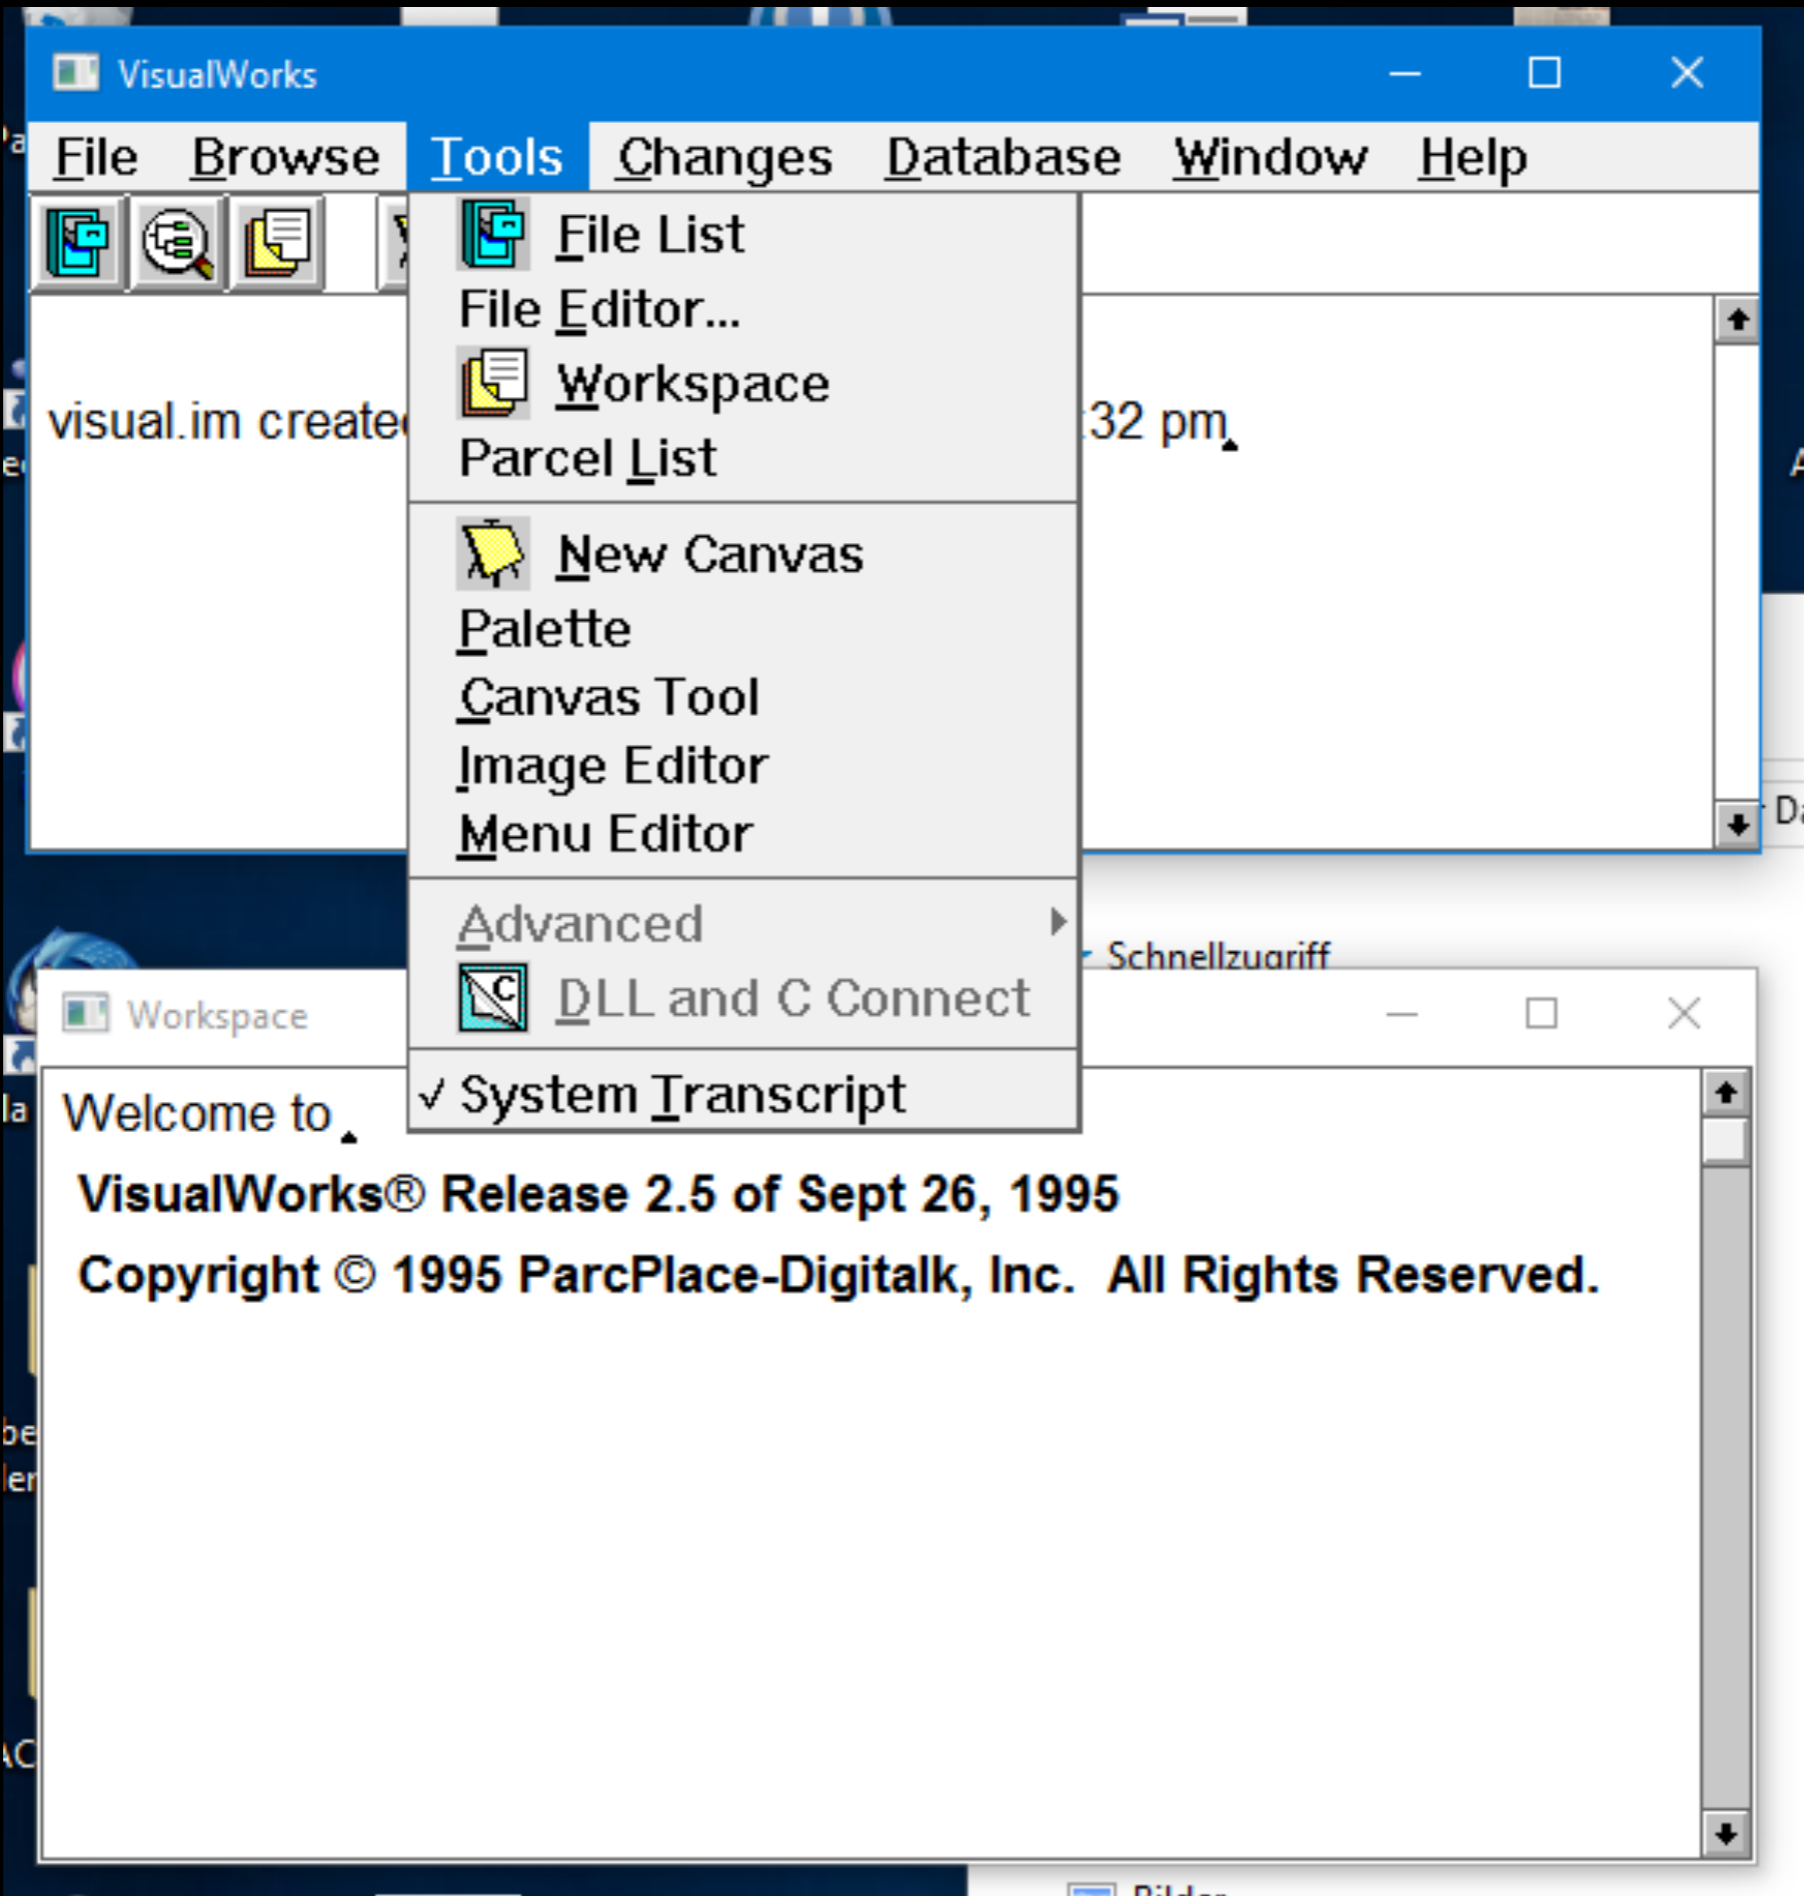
VisualWorks

File Browse Tools Changes Database Window Help

File List
File Editor...
Workspace
Parcel List
New Canvas
Palette
Canvas Tool
Image Editor
Menu Editor
Advanced
DLL and C Connect
✓ System Transcript

visual.im create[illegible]:32 pm

Schnellzugriff

Workspace

Welcome to

VisualWorks® Release 2.5 of Sept 26, 1995

Copyright © 1995 ParcPlace-Digitalk, Inc. All Rights Reserved.